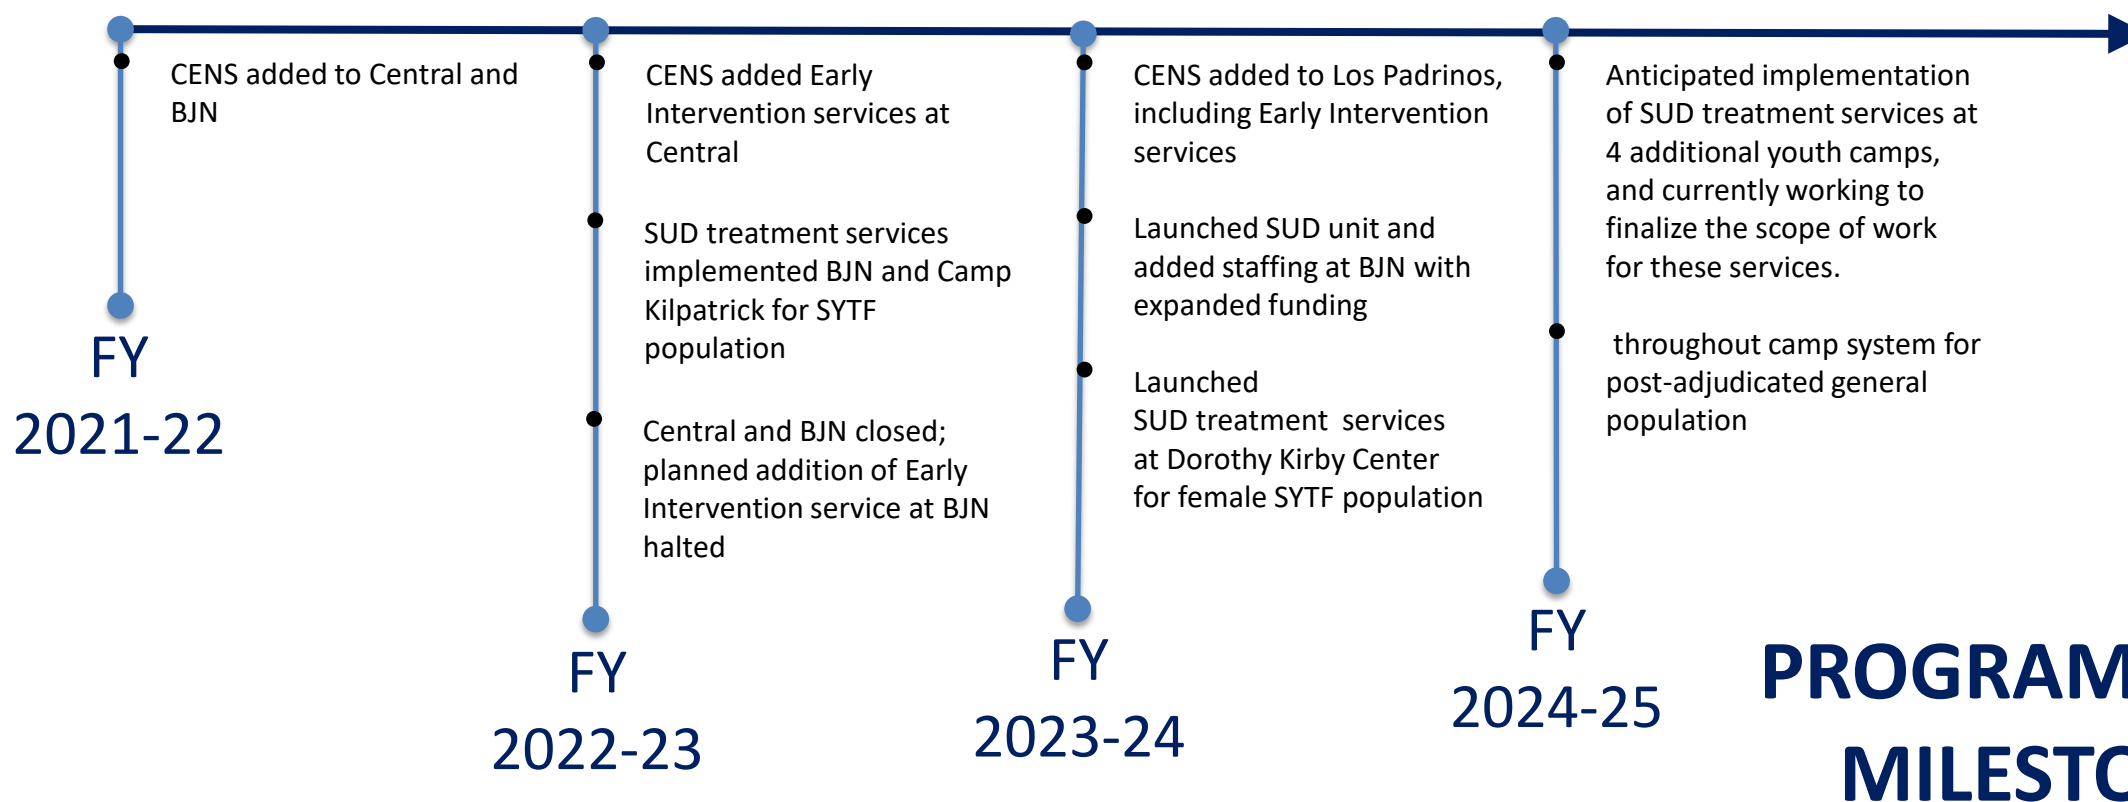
CENS added to Central and BJN

FY 2021-22

CENS added Early Intervention services at Central

SUD treatment services implemented BJN and Camp Kilpatrick for SYTF population

Central and BJN closed; planned addition of Early Intervention service at BJN halted

FY 2022-23

CENS added to Los Padrinos, including Early Intervention services

Launched SUD unit and added staffing at BJN with expanded funding

Launched SUD treatment services at Dorothy Kirby Center for female SYTF population

FY 2023-24

Anticipated implementation of SUD treatment services at 4 additional youth camps, and currently working to finalize the scope of work for these services.

throughout camp system for post-adjudicated general population

FY 2024-25

PROGRAM MILESTO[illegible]